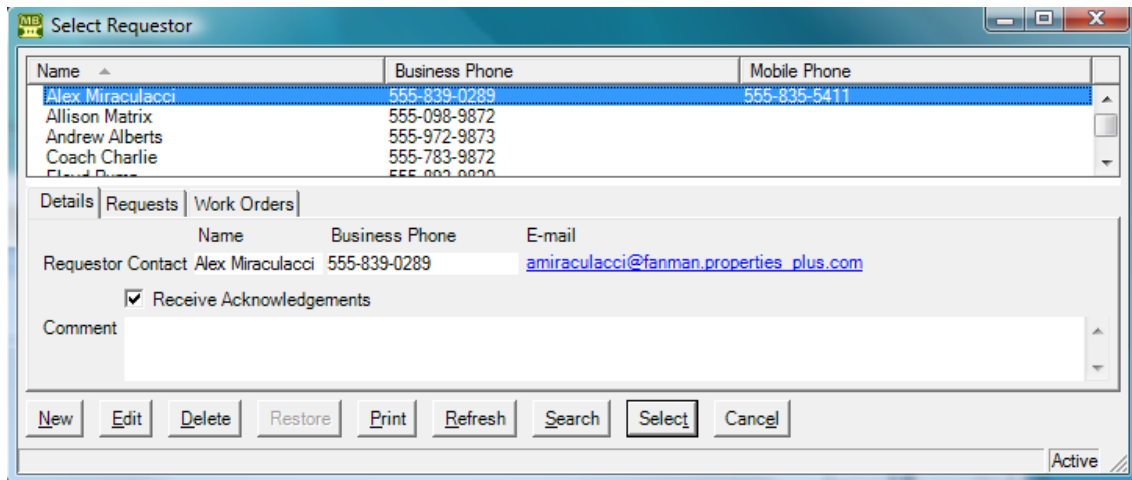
MB Select Requestor

| Name | Business Phone | Mobile Phone |
|---|---|---|
| Alex Miraculacci | 555-839-0289 | 555-835-5411 |
| Allison Matrix | 555-098-9872 | |
| Andrew Alberts | 555-972-9873 | |
| Coach Charlie | 555-783-9872 | |
| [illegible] | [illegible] | |

Details | Requests | Work Orders

| | Name | Business Phone | E-mail |
|---|---|---|---|
| Requestor Contact | Alex Miraculacci | 555-839-0289 | amiraculacci@fanman.properties_plus.com |

☑ Receive Acknowledgements

Comment

New Edit Delete Restore Print Refresh Search Select Cancel

Active